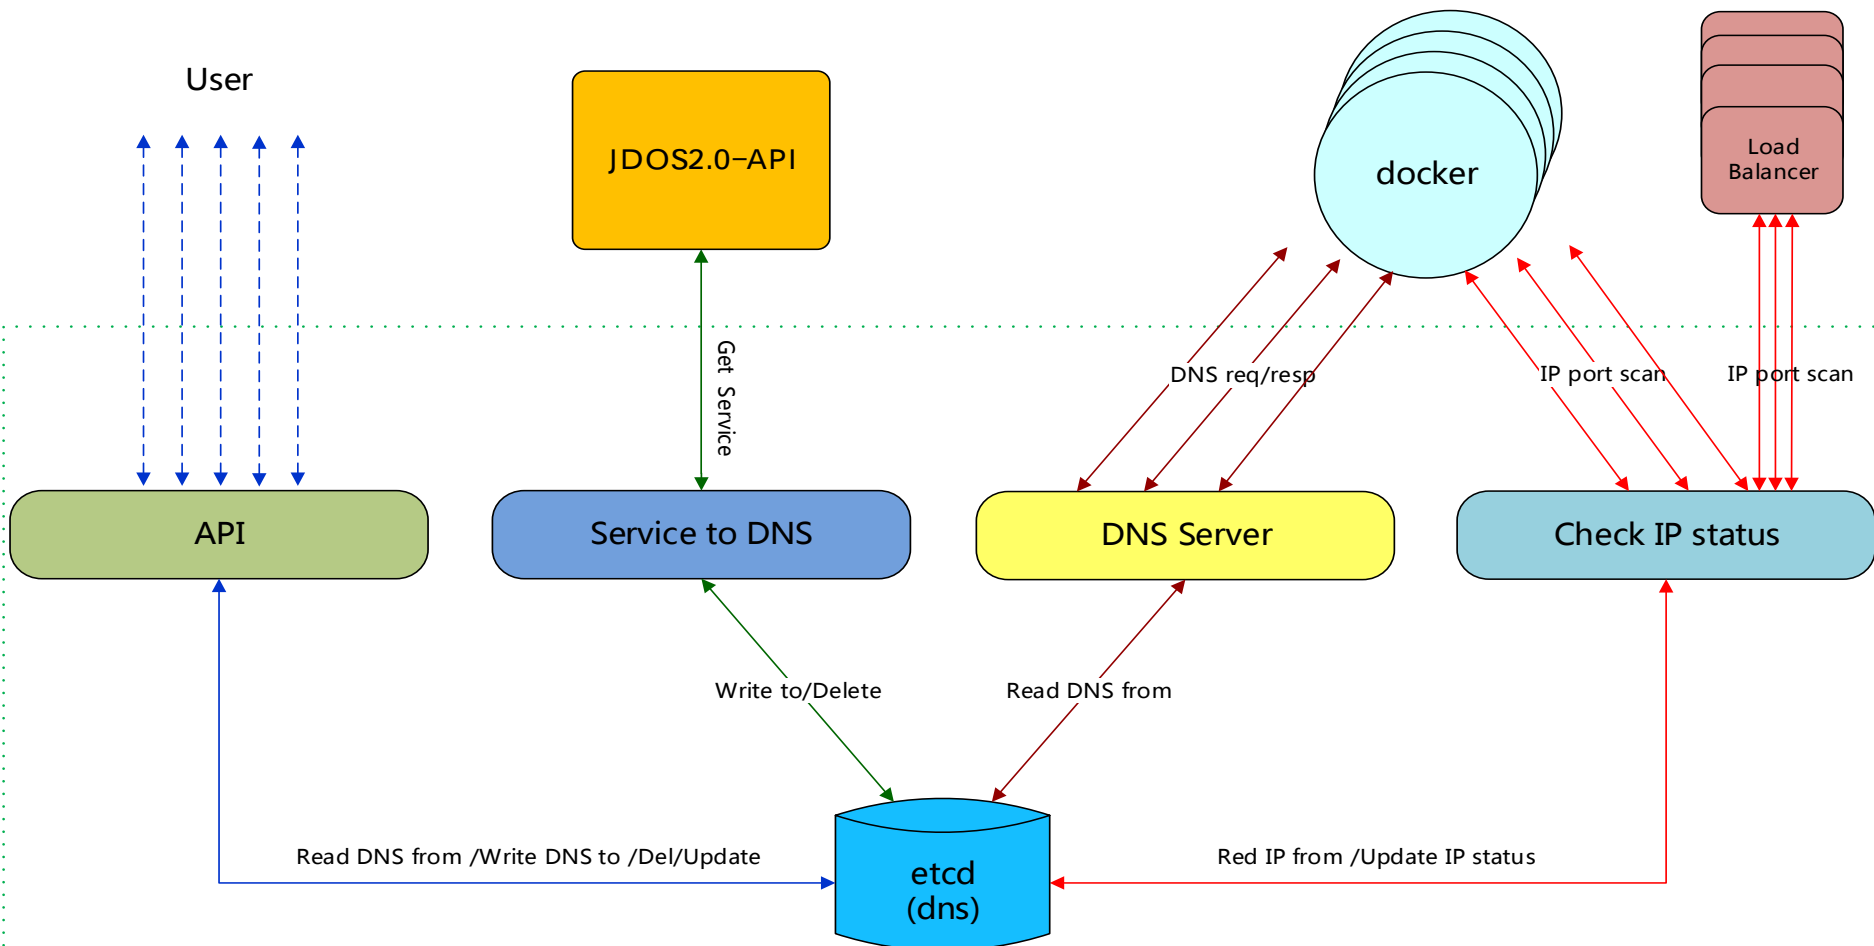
User

JDOS2.0-API

docker

Load Balancer

Get Service

DNS req/resp

IP port scan

IP port scan

API

Service to DNS

DNS Server

Check IP status

Write to/Delete

Read DNS from

Read DNS from /Write DNS to /Del/Update

etcd (dns)

Red IP from /Update IP status